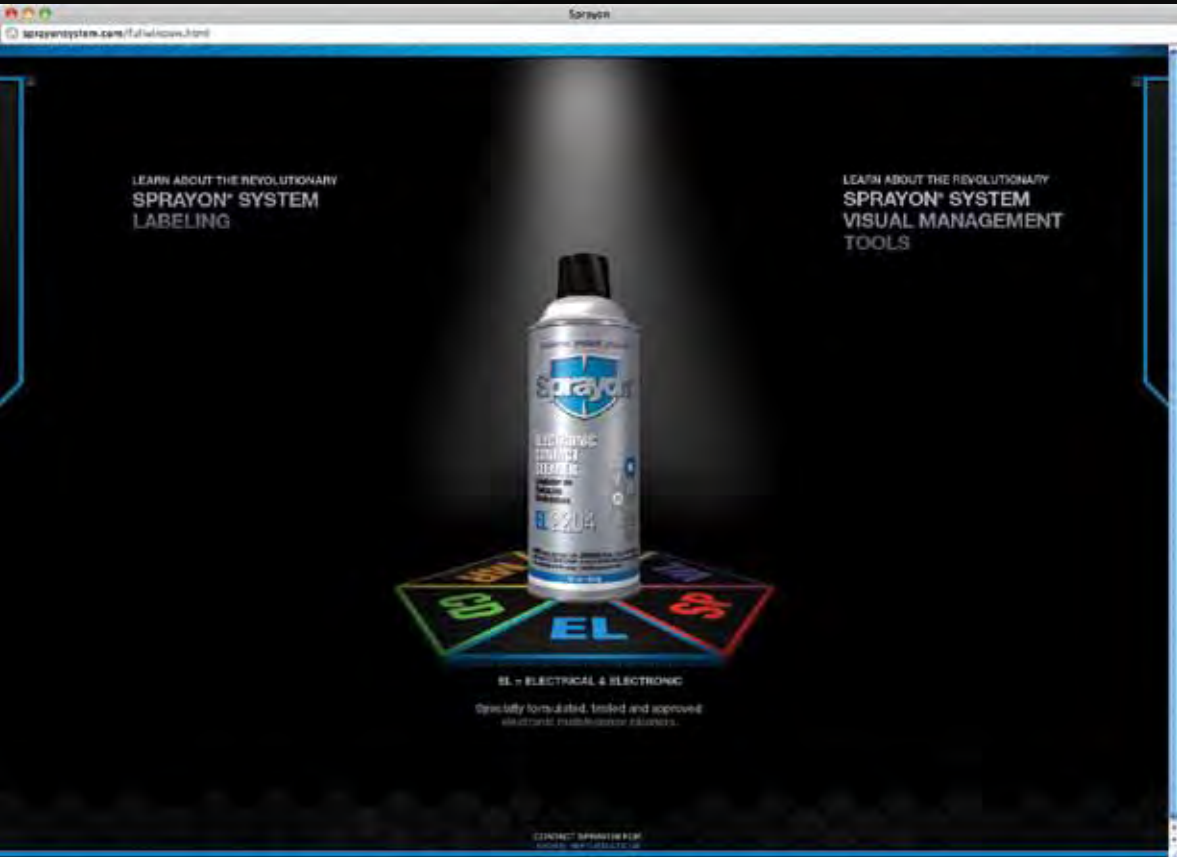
Sprayon

sprayonsystem.com/fullwindow.html

LEARN ABOUT THE REVOLUTIONARY
SPRAYON® SYSTEM
LABELING

LEARN ABOUT THE REVOLUTIONARY
SPRAYON® SYSTEM
VISUAL MANAGEMENT
TOOLS

Sprayon

ELECTRONIC CONTACT CLEANER

EL 2204

CD

EL

SP

EL – ELECTRICAL & ELECTRONIC

Specially formulated, tested and approved
electronic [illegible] cleaners.

CONTACT SPRAYON FOR
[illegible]